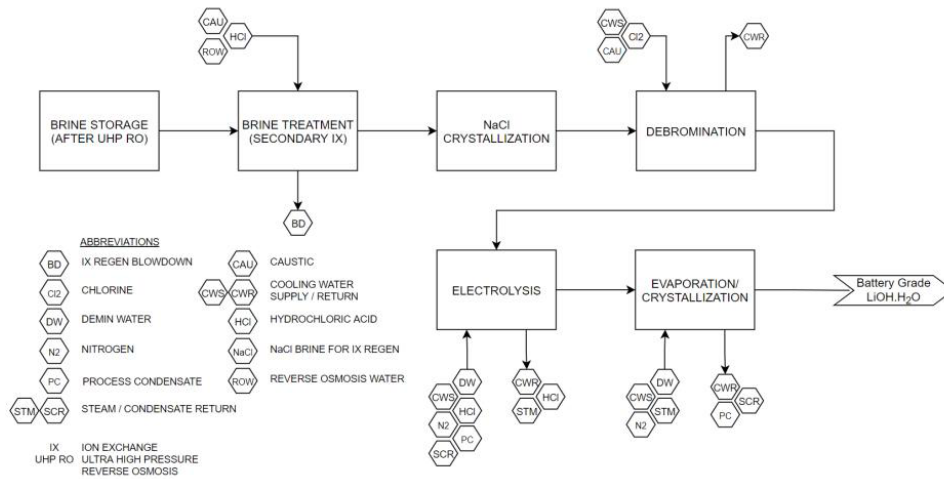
CAU
ROW
HCl

BRINE STORAGE (AFTER UHP RO)

BRINE TREATMENT (SECONDARY IX)

BD

NaCl CRYSTALLIZATION

CWS
CAU
Cl2

CWR

DEBROMINATION

ABBREVIATIONS

| | | | |
|---|---|---|---|
| BD | IX REGEN BLOWDOWN | CAU | CAUSTIC |
| Cl2 | CHLORINE | CWS CWR | COOLING WATER SUPPLY / RETURN |
| DW | DEMIN WATER | HCl | HYDROCHLORIC ACID |
| N2 | NITROGEN | NaCl | NaCl BRINE FOR IX REGEN |
| PC | PROCESS CONDENSATE | ROW | REVERSE OSMOSIS WATER |
| STM SCR | STEAM / CONDENSATE RETURN | | |

IX ION EXCHANGE
UHP RO ULTRA HIGH PRESSURE REVERSE OSMOSIS

ELECTROLYSIS

CWS
DW
N2
HCl
SCR
PC

CWR
STM
HCl

EVAPORATION/ CRYSTALLIZATION

CWS
DW
N2
STM

CWR
PC
SCR

Battery Grade $LiOH.H_2O$